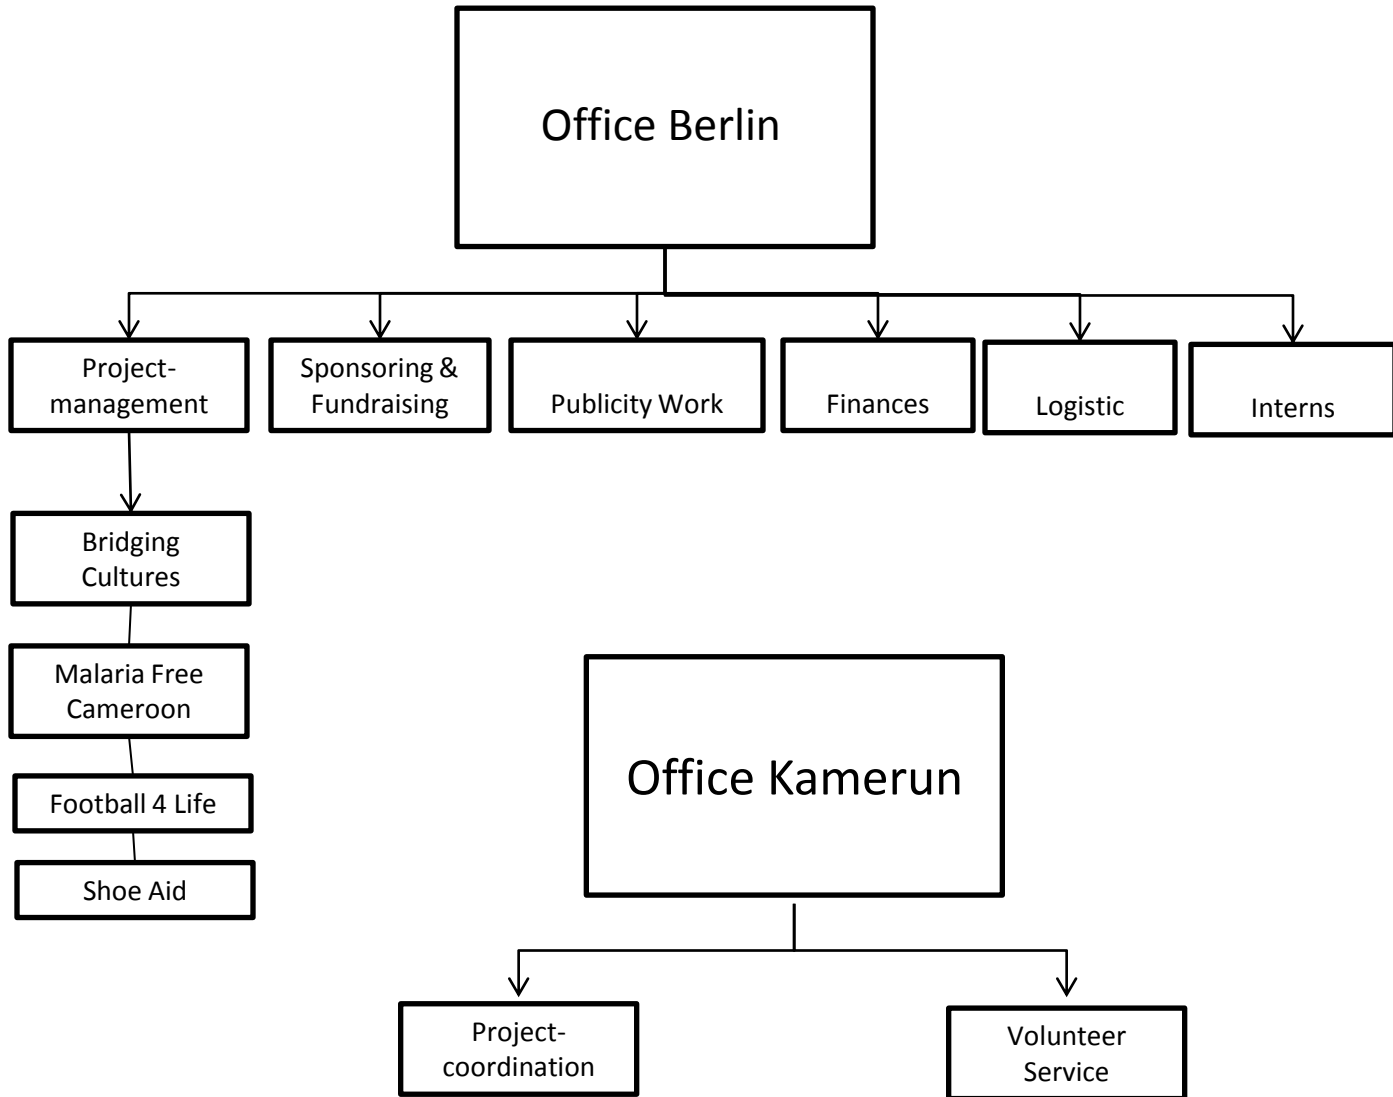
Office Berlin

Project-management

Sponsoring & Fundraising

Publicity Work

Finances

Logistic

Interns

Bridging Cultures

Malaria Free Cameroon

Football 4 Life

Shoe Aid

Office Kamerun

Project-coordination

Volunteer Service